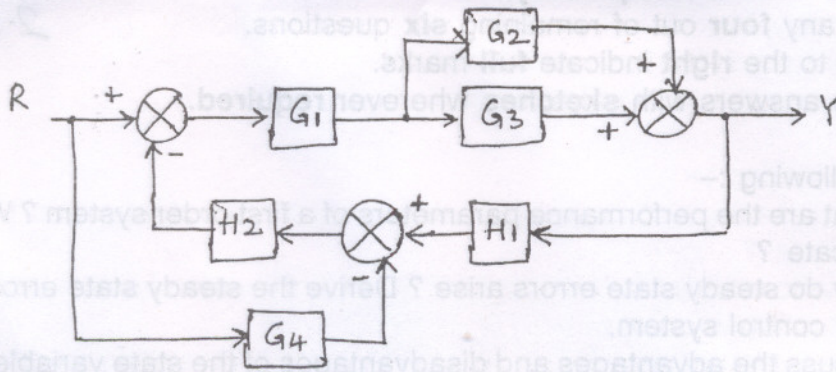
any four out of remaining six questions,
to the right indicate full marks.
answers with sketches wherever required.

llowing :–
t are the performance parameters of a first order system ? W
ate ?
t do steady state errors arise ? Derive the steady state erro
control system.
uss the advantages and disadvantages of the state variable

R
+
–
G1
G2
G3
+
+
Y
H2
+
–
H1
G4